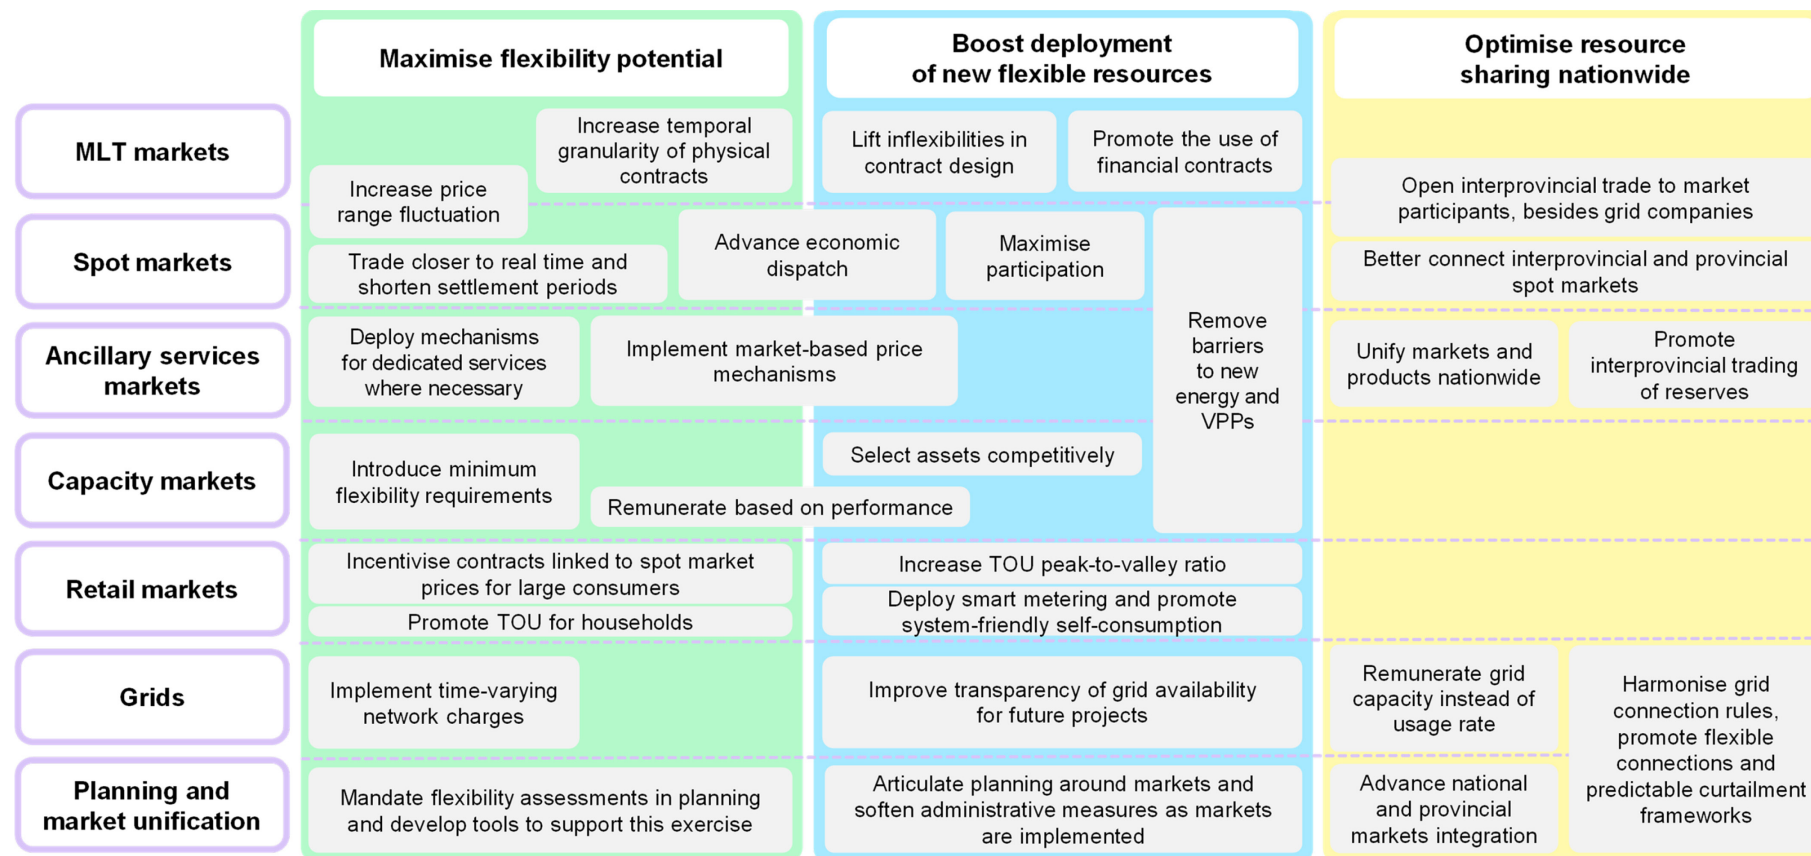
Maximise flexibility potential

Boost deployment of new flexible resources

Optimise resource sharing nationwide

MLT markets

Increase temporal granularity of physical contracts

Increase price range fluctuation

Lift inflexibilities in contract design

Promote the use of financial contracts

Open interprovincial trade to market participants, besides grid companies

Spot markets

Trade closer to real time and shorten settlement periods

Advance economic dispatch

Maximise participation

Remove barriers to new energy and VPPs

Better connect interprovincial and provincial spot markets

Ancillary services markets

Deploy mechanisms for dedicated services where necessary

Implement market-based price mechanisms

Unify markets and products nationwide

Promote interprovincial trading of reserves

Capacity markets

Introduce minimum flexibility requirements

Select assets competitively

Remunerate based on performance

Retail markets

Incentivise contracts linked to spot market prices for large consumers

Promote TOU for households

Increase TOU peak-to-valley ratio

Deploy smart metering and promote system-friendly self-consumption

Grids

Implement time-varying network charges

Improve transparency of grid availability for future projects

Remunerate grid capacity instead of usage rate

Harmonise grid connection rules, promote flexible connections and predictable curtailment frameworks

Planning and market unification

Mandate flexibility assessments in planning and develop tools to support this exercise

Articulate planning around markets and soften administrative measures as markets are implemented

Advance national and provincial markets integration